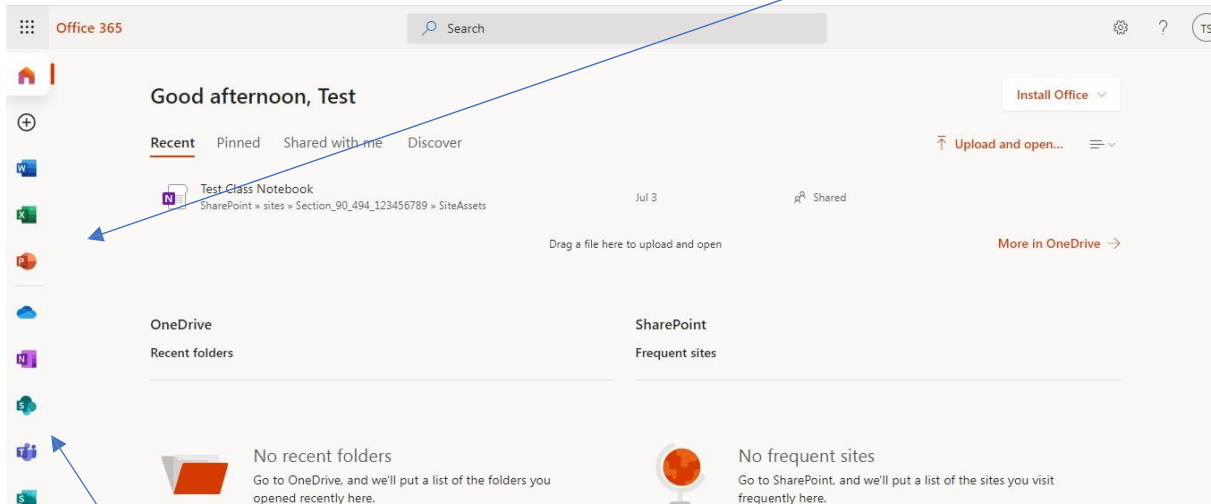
Office 365

Search

TS

Good afternoon, Test

Install Office

Recent Pinned Shared with me Discover

Upload and open...

Test Class Notebook
SharePoint » sites » Section_90_494_123456789 » SiteAssets

Jul 3

Shared

Drag a file here to upload and open

More in OneDrive →

OneDrive
Recent folders

SharePoint
Frequent sites

No recent folders
Go to OneDrive, and we'll put a list of the folders you opened recently here.

No frequent sites
Go to SharePoint, and we'll put a list of the sites you visit frequently here.